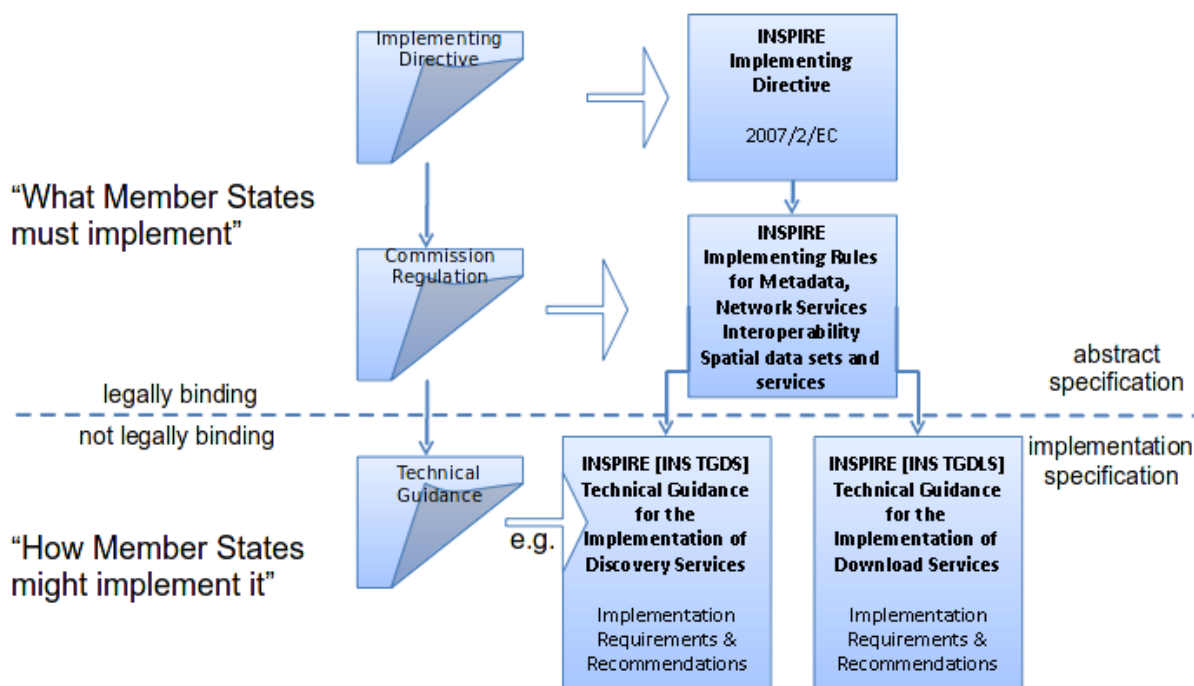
Implementing Directive

INSPIRE Implementing Directive

2007/2/EC

“What Member States must implement”

Commission Regulation

INSPIRE Implementing Rules for Metadata, Network Services Interoperability Spatial data sets and services

abstract specification

legally binding

not legally binding

implementation specification

Technical Guidance

e.g.

INSPIRE [INS TGDS] Technical Guidance for the Implementation of Discovery Services

Implementation Requirements & Recommendations

INSPIRE [INS TGDLS] Technical Guidance for the Implementation of Download Services

Implementation Requirements & Recommendations

“How Member States might implement it”